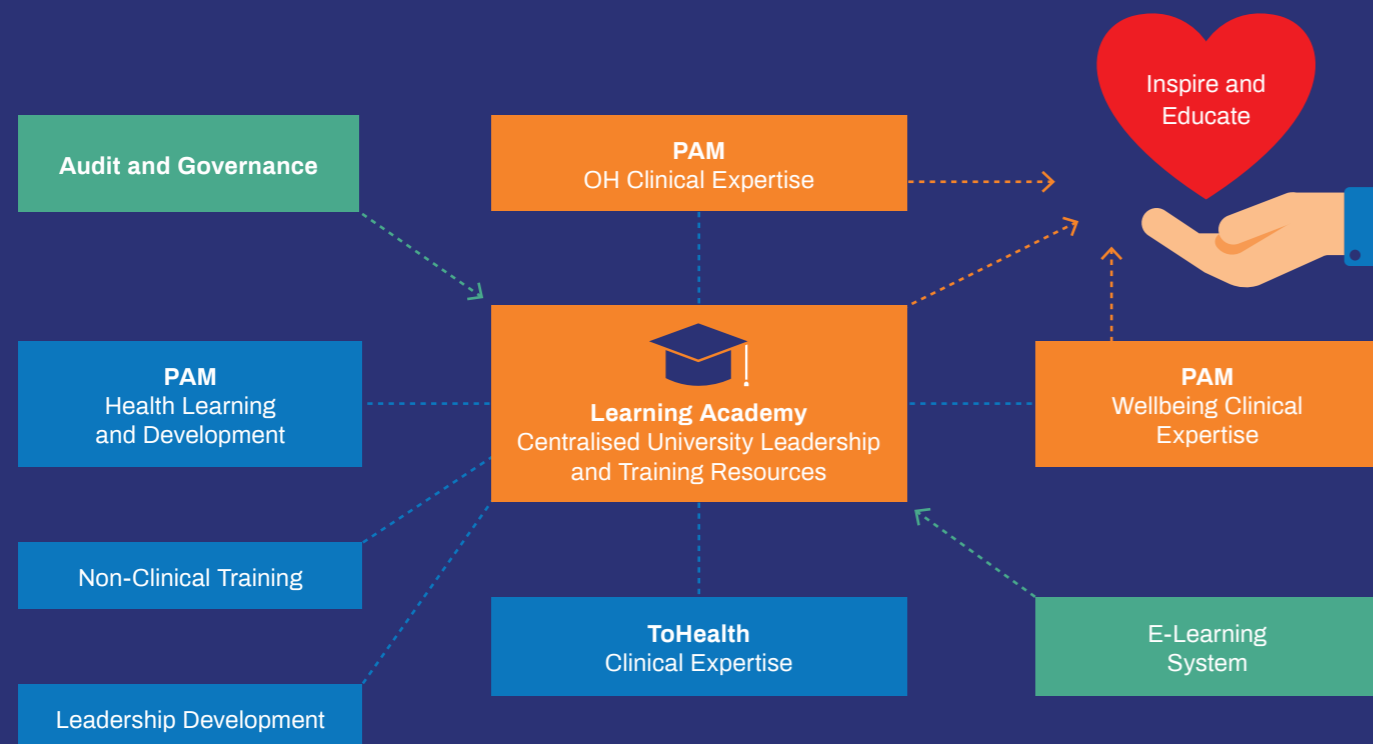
Inspire and Educate

Audit and Governance

PAM
OH Clinical Expertise

PAM
Health Learning and Development

Learning Academy
Centralised University Leadership and Training Resources

PAM
Wellbeing Clinical Expertise

Non-Clinical Training

ToHealth
Clinical Expertise

E-Learning System

Leadership Development